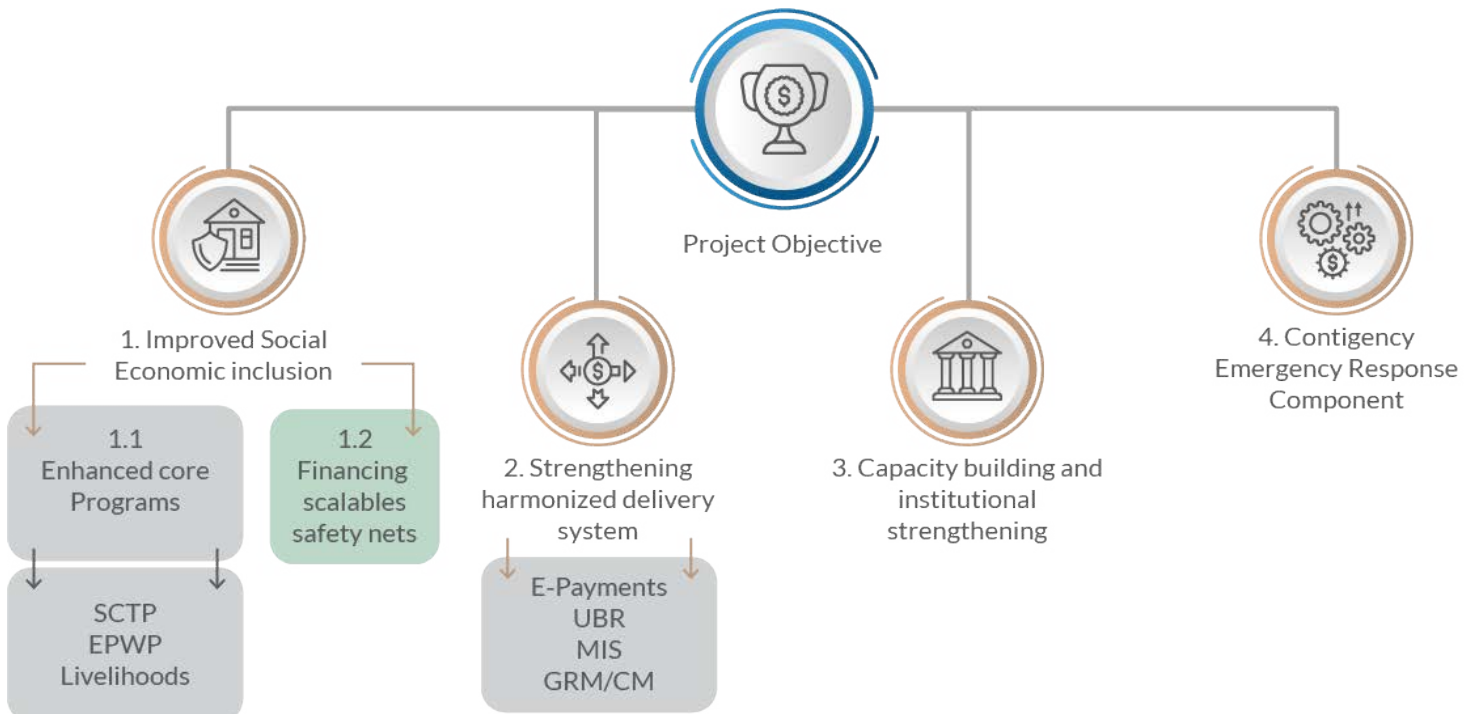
Project Objective

1. Improved Social Economic inclusion

1.1 Enhanced core Programs

SCTP
EPWP
Livelihoods

1.2 Financing scalables safety nets

2. Strengthening harmonized delivery system

E-Payments
UBR
MIS
GRM/CM

3. Capacity building and institutional strengthening

4. Contigency Emergency Response Component